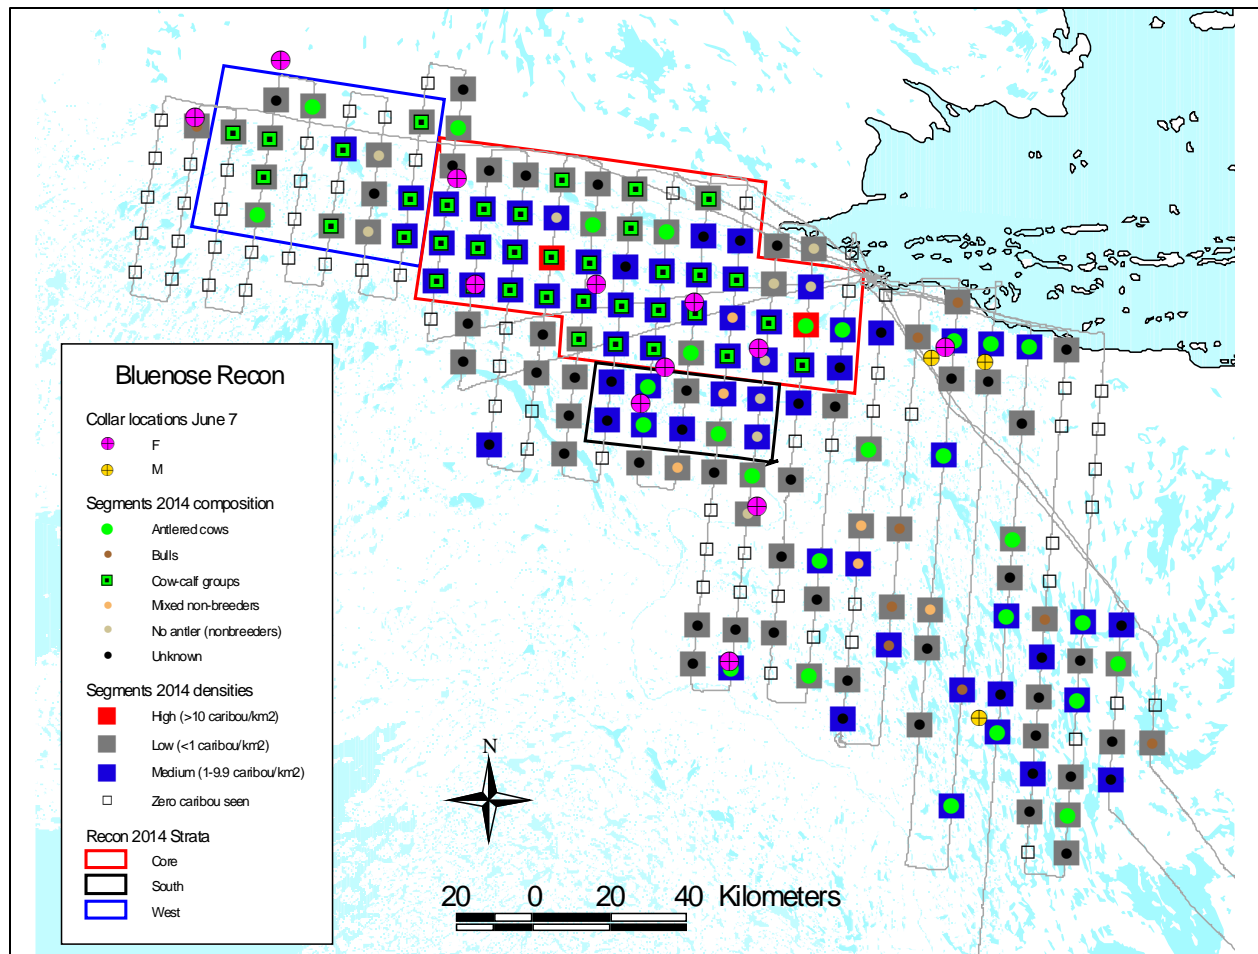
Bluenose Recon

Collar locations June 7

F

M

Segments 2014 composition

Antlered cows

Bulls

Cow-calf groups

Mixed non-breeders

No antler (nonbreeders)

Unknown

Segments 2014 densities

High (>10 caribou/km2)

Low (<1 caribou/km2)

Medium (1-9.9 caribou/km2)

Zero caribou seen

Recon 2014 Strata

Core

South

West

N

20 0 20 40 Kilometers